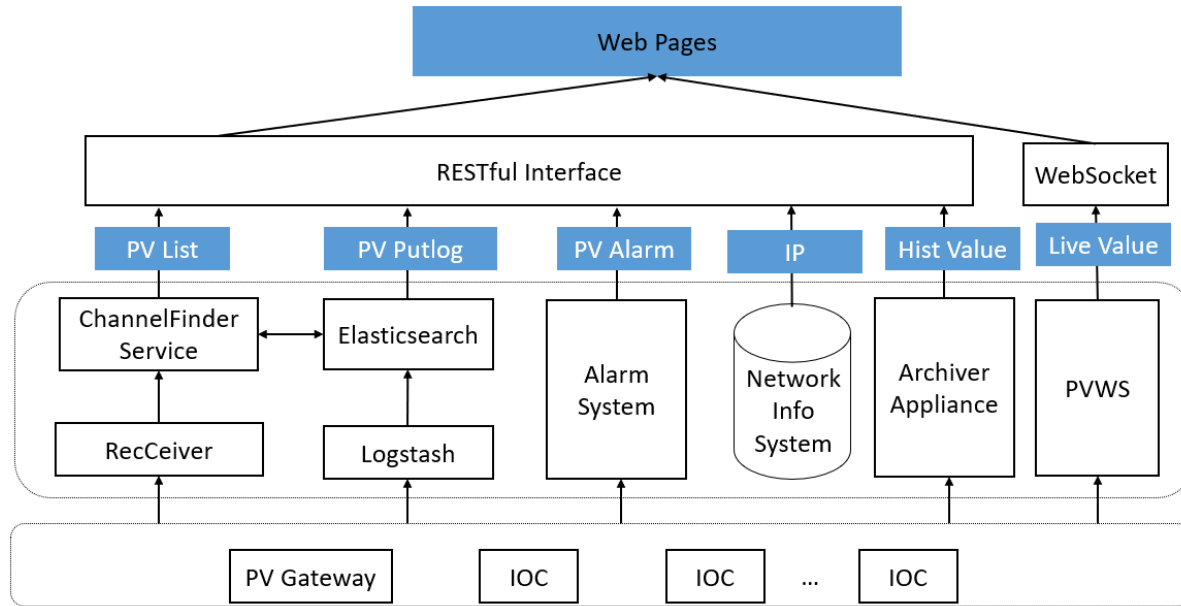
Web Pages

RESTful Interface

WebSocket

PV List

PV Putlog

PV Alarm

IP

Hist Value

Live Value

ChannelFinder Service

Elasticsearch

Alarm System

Network Info System

Archiver Appliance

PVWS

RecCeiver

Logstash

PV Gateway

IOC

IOC

...

IOC